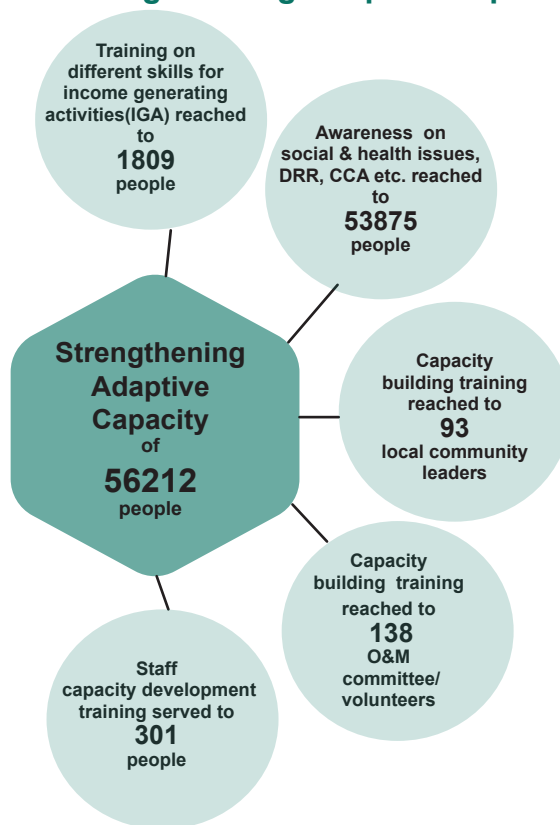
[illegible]

Training on different skills for income generating activities(IGA) reached to
1809
people

Awareness on social & health issues, DRR, CCA etc. reached to
53875
people

Strengthening Adaptive Capacity
of
56212
people

Capacity building training reached to
93
local community leaders

Capacity building training reached to
138
O&M committee/ volunteers

Staff capacity development training served to
301
people